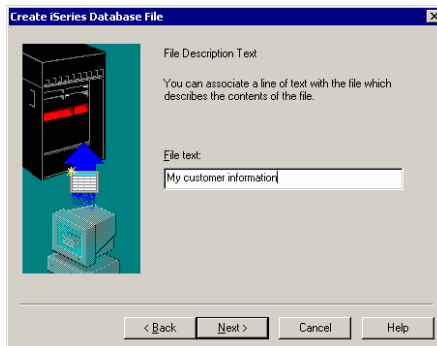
Create iSeries Database File

File Description Text

You can associate a line of text with the file which describes the contents of the file.

File text:

My customer information

< Back

Next >

Cancel

Help